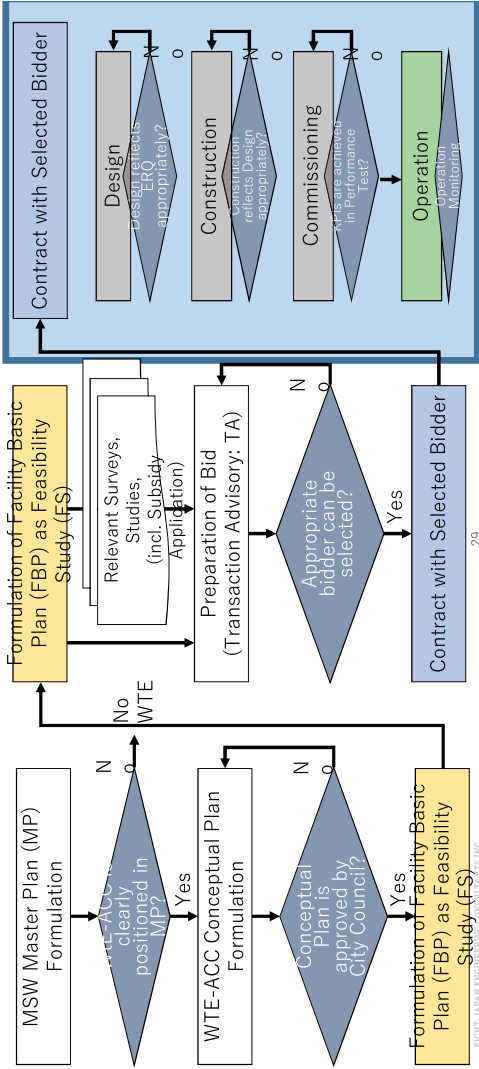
MSW Master Plan (MP) Formulation

WTE-ACC is clearly positioned in MP?

No

No WTE

Yes

WTE-ACC Conceptual Plan Formulation

Conceptual Plan is approved by City Council?

No

Yes

Formulation of Facility Basic Plan (FBP) as Feasibility Study (FS)

Formulation of Facility Basic Plan (FBP) as Feasibility Study (FS)

Relevant Surveys, Studies, (incl. Subsidy Application)

Preparation of Bid (Transaction Advisory: TA)

Appropriate bidder can be selected?

No

Yes

Contract with Selected Bidder

29

Contract with Selected Bidder

Design

Design reflects ERQ appropriately?

No

Construction

Construction reflects Design appropriately?

No

Commissioning

KPIs are achieved in Performance Test?

No

Operation

Operation Monitoring